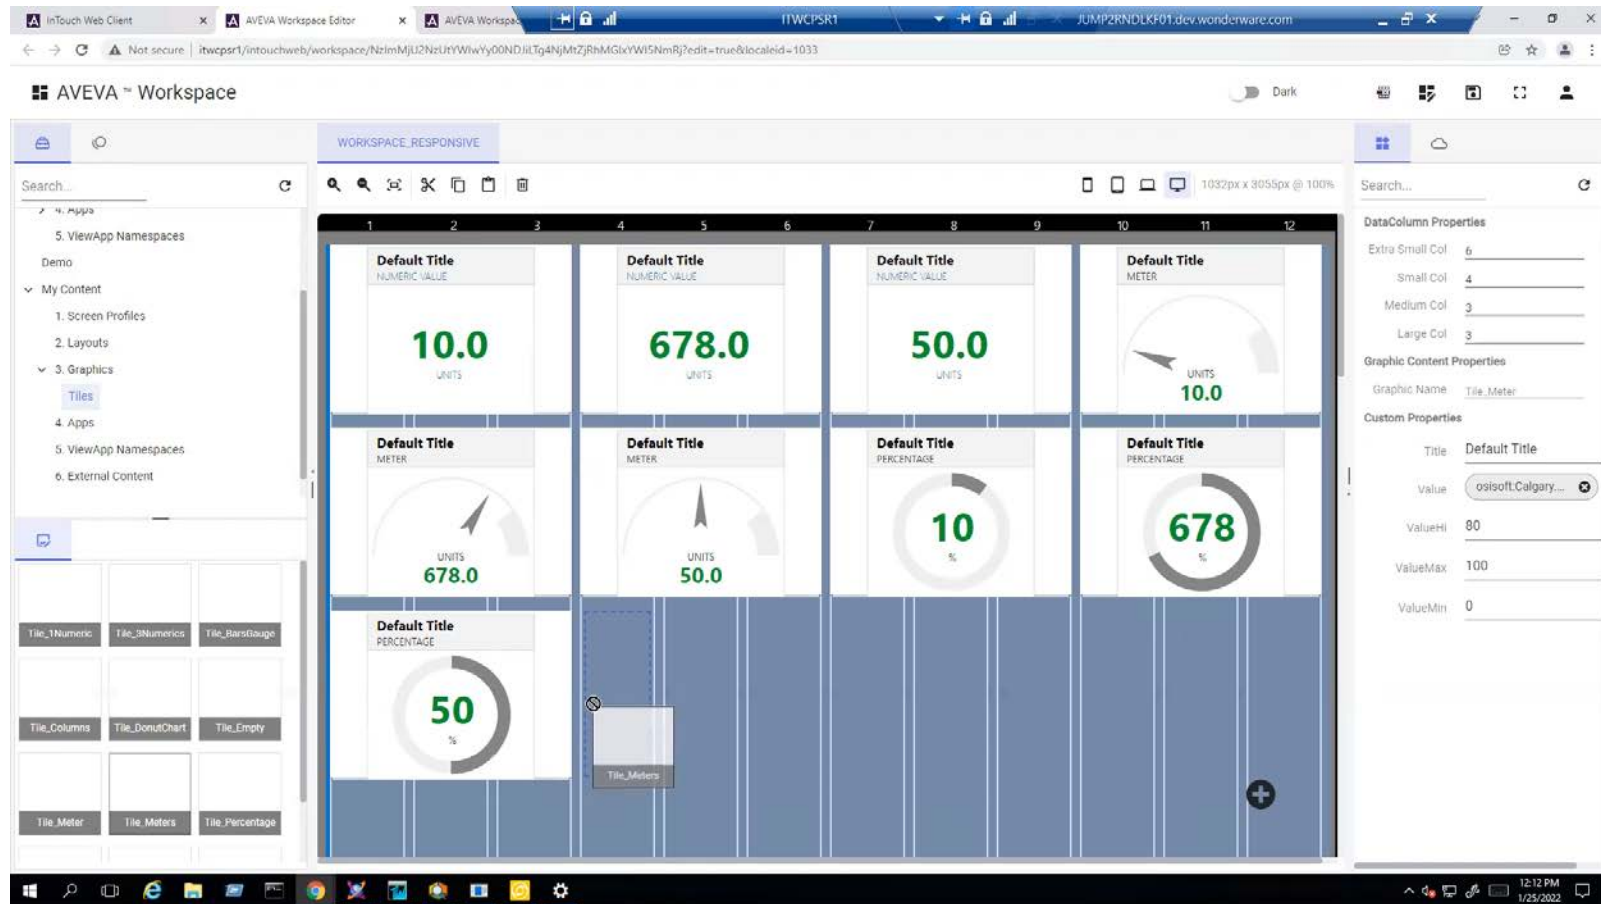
InTouch Web Client ×
AVEVA Workspace Editor ×
AVEVA Workspa
ITWCPSR1
JUMP2RNDLKF01.dev.wonderware.com

Not secure | itwcpsr1/intouchweb/workspace/NzlmMjU2NzUtYWlwYy00NDJiLTg4NjMtZjRhMGlxYWI5NmRj?edit=true&localeid=1033

AVEVA™ Workspace
Dark

WORKSPACE_RESPONSIVE

Search...
4. Apps
5. ViewApp Namespaces
Demo
My Content
1. Screen Profiles
2. Layouts
3. Graphics
Tiles
4. Apps
5. ViewApp Namespaces
6. External Content

Tile_1Numeric
Tile_3Numerics
Tile_BarsGauge
Tile_Columns
Tile_DonutChart
Tile_Empty
Tile_Meter
Tile_Meters
Tile_Percentage

1032px x 3055px @ 100%

1 2 3 4 5 6 7 8 9 10 11 12

Default Title
NUMERIC VALUE
10.0
UNITS

Default Title
NUMERIC VALUE
678.0
UNITS

Default Title
NUMERIC VALUE
50.0
UNITS

Default Title
METER
UNITS
10.0

Default Title
METER
UNITS
678.0

Default Title
METER
UNITS
50.0

Default Title
PERCENTAGE
10
%

Default Title
PERCENTAGE
678
%

Default Title
PERCENTAGE
50
%

Tile_Meters

Search...
DataColumn Properties
Extra Small Col 6
Small Col 4
Medium Col 3
Large Col 3
Graphic Content Properties
Graphic Name Tile_Meter
Custom Properties
Title Default Title
Value osisoft.Calgary...
ValueHi 80
ValueMax 100
ValueMin 0

12:12 PM
1/25/2022